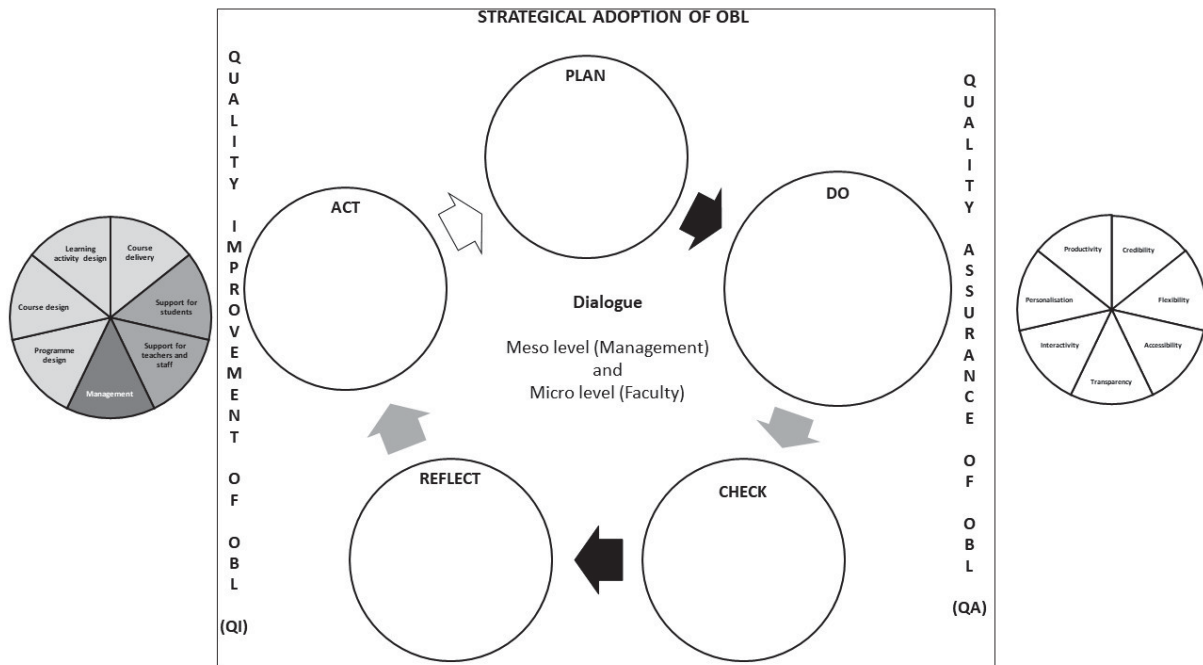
STRATEGICAL ADOPTION OF OBL

QUALITY IMPROVEMENT OF OBL (QI)

Learning activity design
Course delivery
Support for students
Support for teachers and staff
Management
Programme design
Course design

PLAN

ACT

DO

Dialogue

Meso level (Management) and Micro level (Faculty)

REFLECT

CHECK

QUALITY ASSURANCE OF OBL (QA)

Productivity
Credibility
Flexibility
Accessibility
Transparency
Interactivity
Personalisation